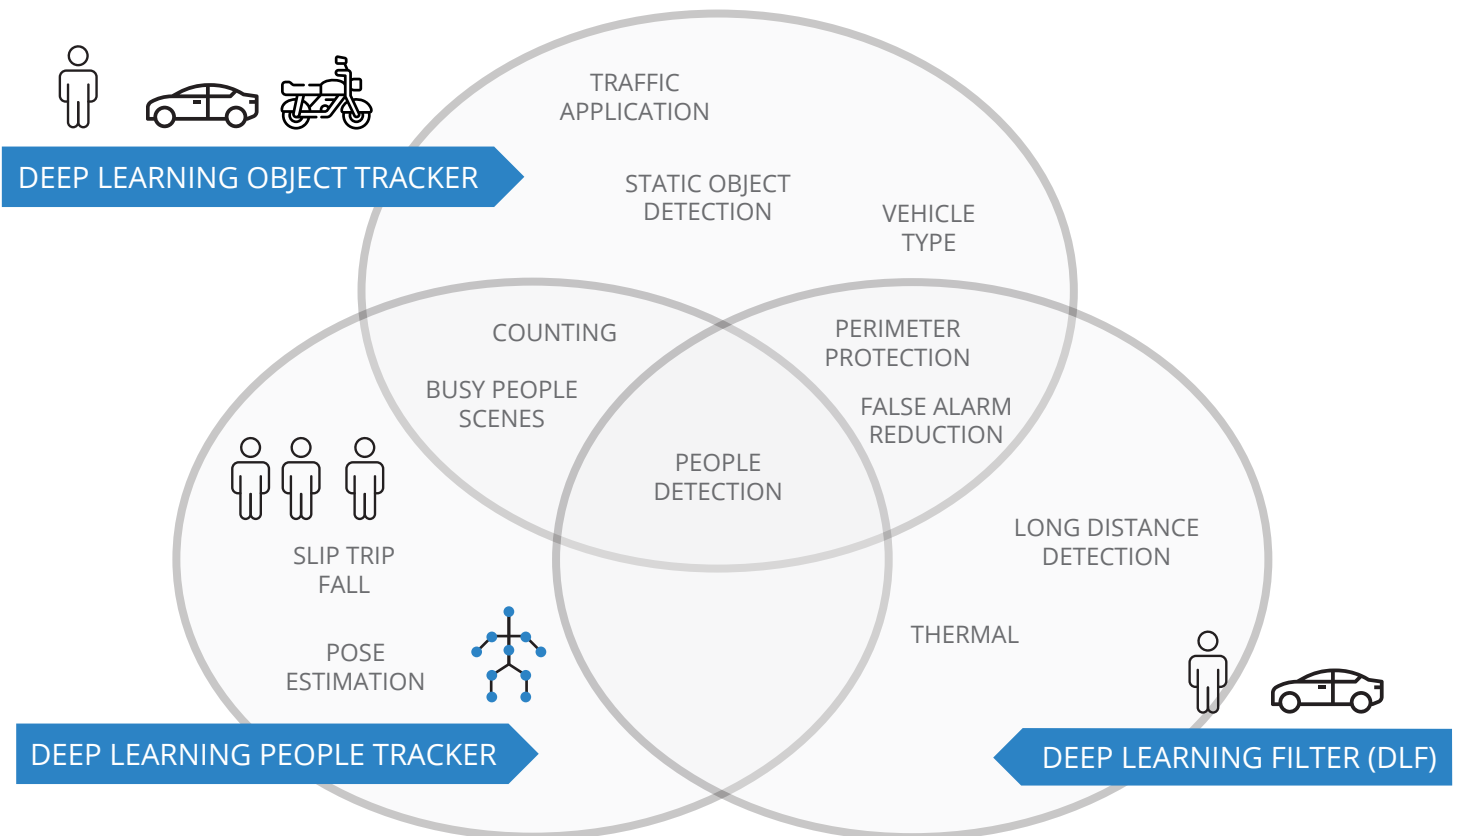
DEEP LEARNING OBJECT TRACKER

TRAFFIC APPLICATION

STATIC OBJECT DETECTION

VEHICLE TYPE

COUNTING

PERIMETER PROTECTION

BUSY PEOPLE SCENES

FALSE ALARM REDUCTION

PEOPLE DETECTION

LONG DISTANCE DETECTION

SLIP TRIP FALL

THERMAL

POSE ESTIMATION

DEEP LEARNING PEOPLE TRACKER

DEEP LEARNING FILTER (DLF)